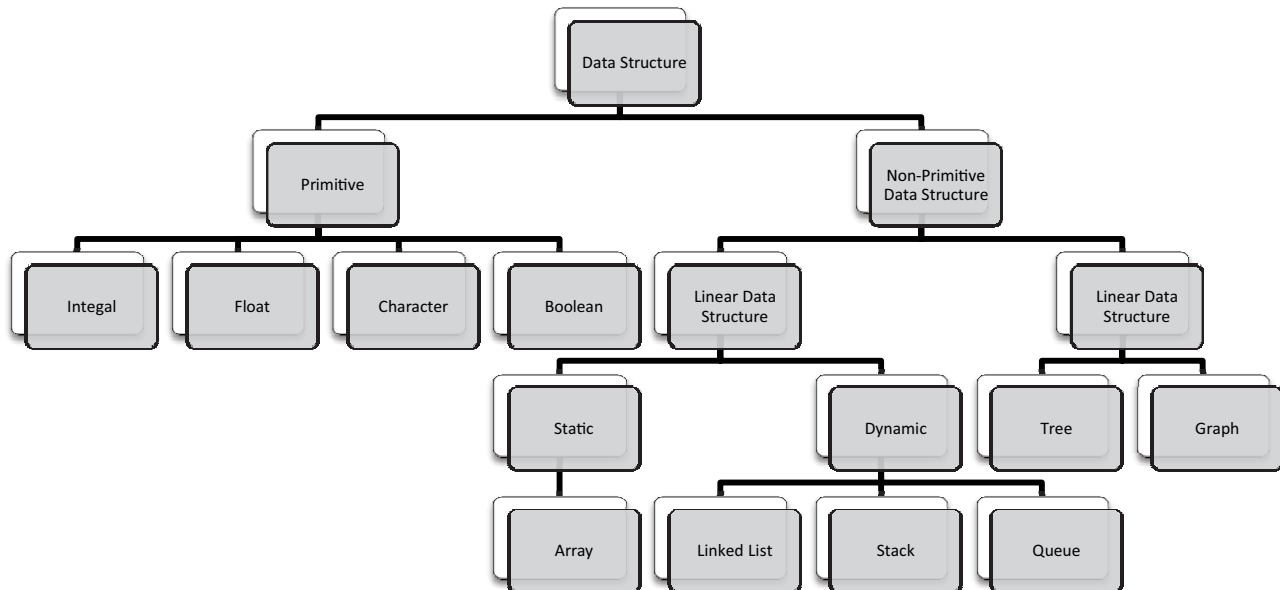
Data Structure

Primitive

Non-Primitive Data Structure

Integal

Float

Character

Boolean

Linear Data Structure

Linear Data Structure

Static

Dynamic

Tree

Graph

Array

Linked List

Stack

Queue